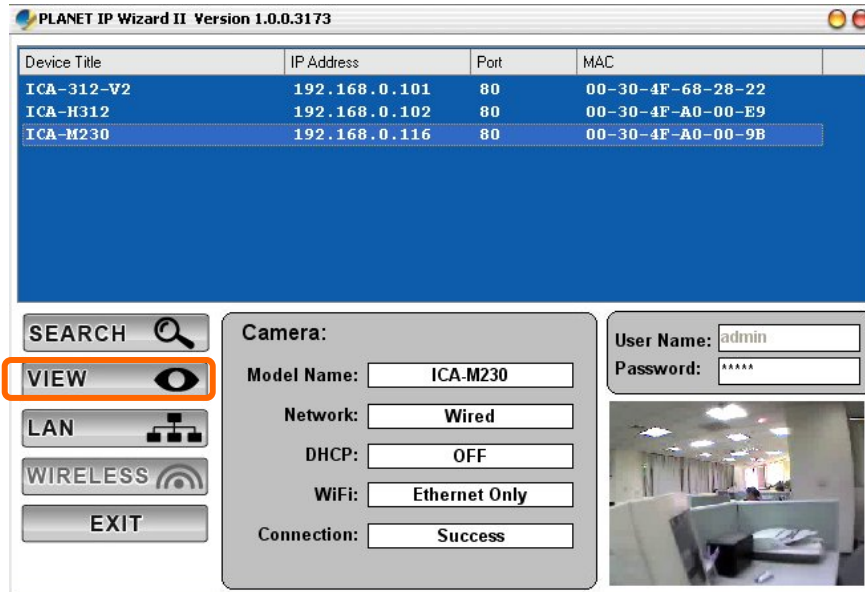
PLANET IP Wizard II Version 1.0.0.3173

| Device Title | IP Address | Port | MAC |
|---|---|---|---|
| ICA-312-V2 | 192.168.0.101 | 80 | 00-30-4F-68-28-22 |
| ICA-H312 | 192.168.0.102 | 80 | 00-30-4F-A0-00-E9 |
| ICA-M230 | 192.168.0.116 | 80 | 00-30-4F-A0-00-9B |

SEARCH
VIEW
LAN
WIRELESS
EXIT

Camera:
Model Name: ICA-M230
Network: Wired
DHCP: OFF
WiFi: Ethernet Only
Connection: Success

User Name: admin
Password: *****